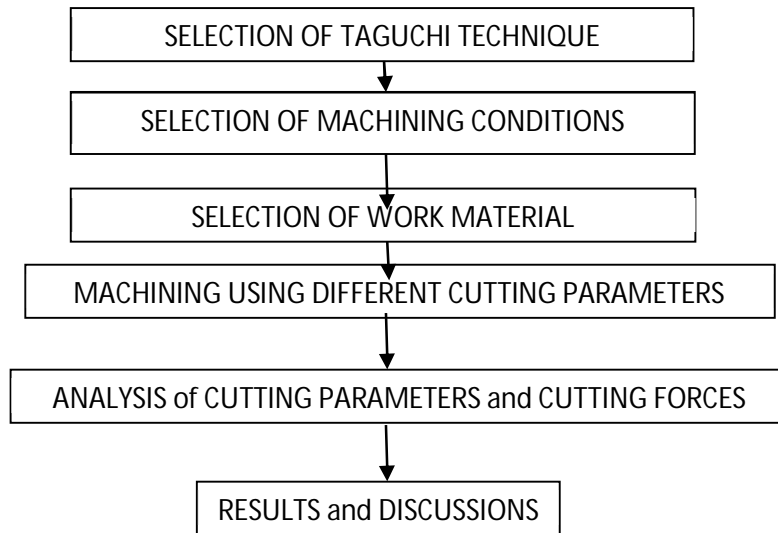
SELECTION OF TAGUCHI TECHNIQUE

SELECTION OF MACHINING CONDITIONS

SELECTION OF WORK MATERIAL

MACHINING USING DIFFERENT CUTTING PARAMETERS

ANALYSIS of CUTTING PARAMETERS and CUTTING FORCES

RESULTS and DISCUSSIONS